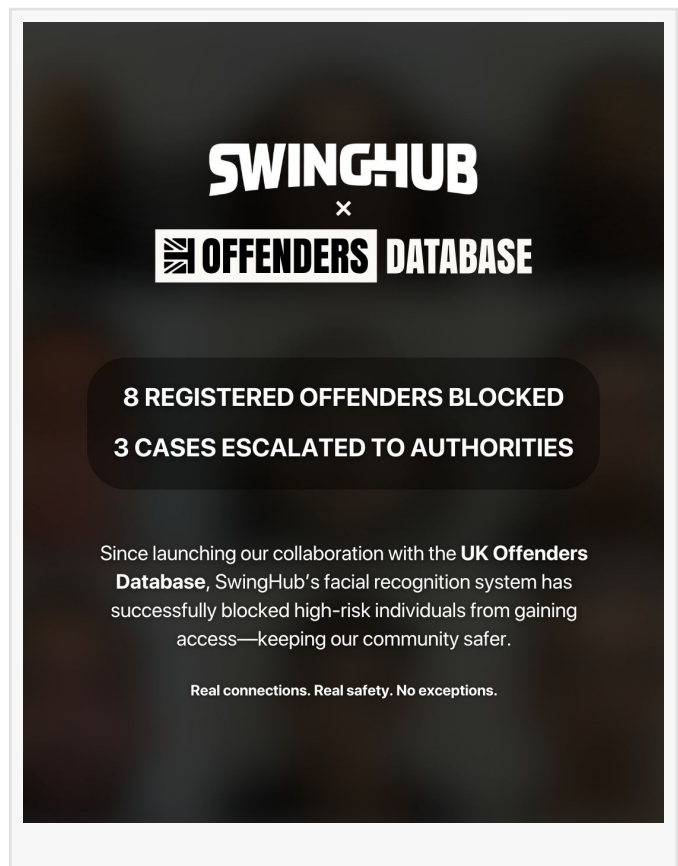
SWINGHUB
×
OFFENDERS DATABASE

8 REGISTERED OFFENDERS BLOCKED
3 CASES ESCALATED TO AUTHORITIES

Since launching our collaboration with the **UK Offenders Database**, SwingHub's facial recognition system has successfully blocked high-risk individuals from gaining access—keeping our community safer.

Real connections. Real safety. No exceptions.